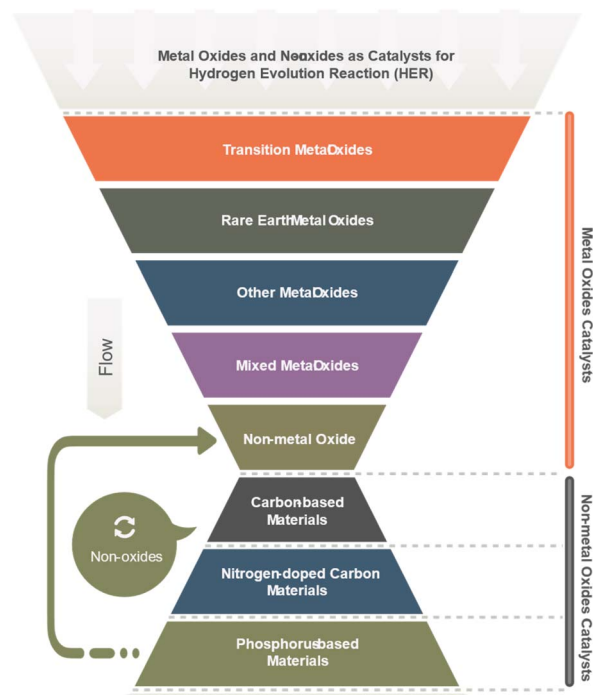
Metal Oxides and Nonoxides as Catalysts for Hydrogen Evolution Reaction (HER)

Transition MetalOxides

Rare EarthMetal Oxides

Other MetalOxides

Mixed MetalOxides

Non-metal Oxide

Carbon-based Materials

Nitrogen-doped Carbon Materials

Phosphorus-based Materials

Flow

Non-oxides

Metal Oxides Catalysts

Non-metal Oxides Catalysts